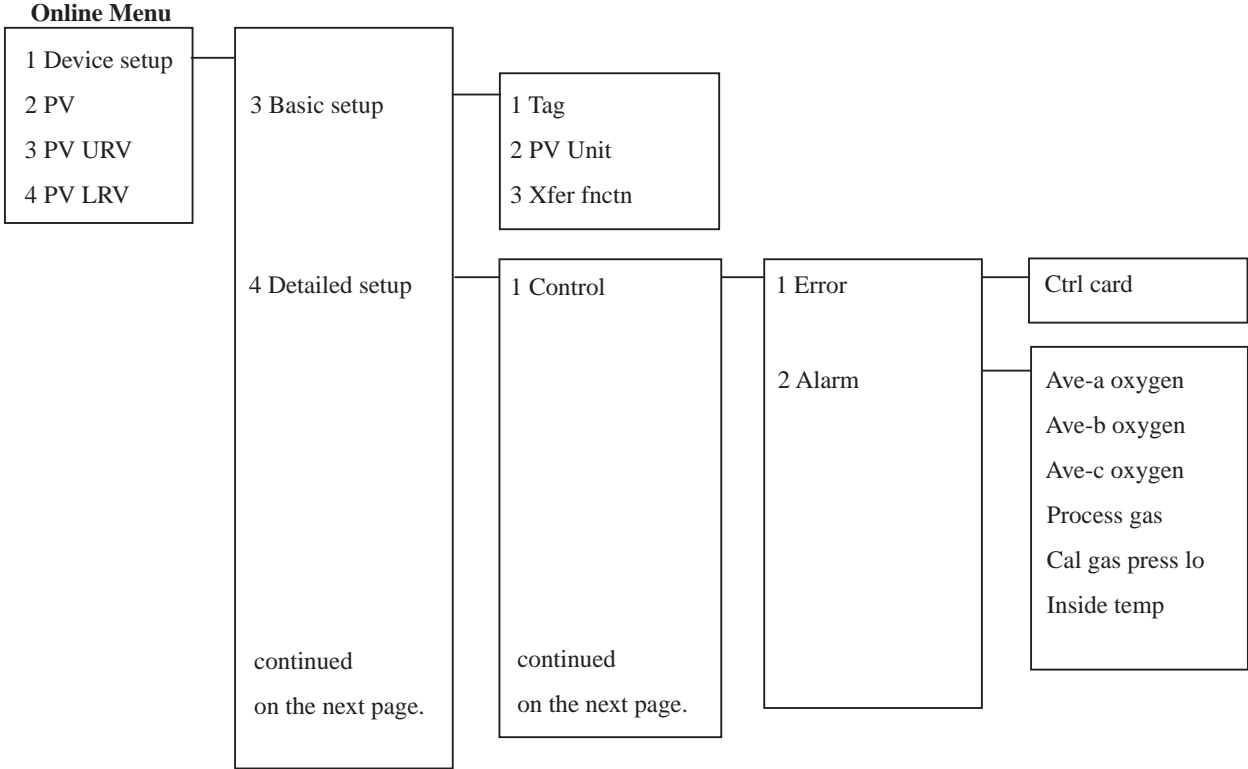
Online Menu

1 Device setup
2 PV
3 PV URV
4 PV LRV

3 Basic setup

4 Detailed setup

continued
on the next page.

1 Tag
2 PV Unit
3 Xfer fnctn

1 Control

continued
on the next page.

1 Error

2 Alarm

Ctrl card

Ave-a oxygen
Ave-b oxygen
Ave-c oxygen
Process gas
Cal gas press lo
Inside temp